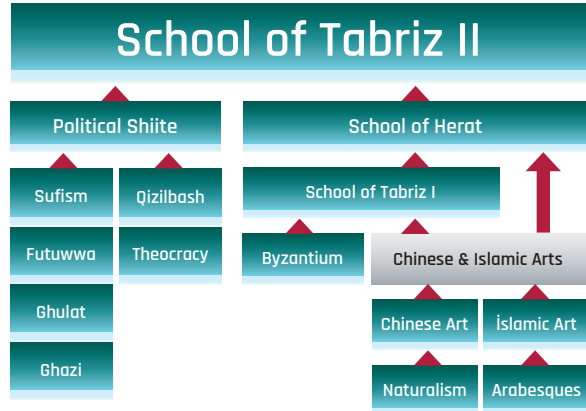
School of Tabriz II

Political Shiite

Sufism

Qizilbash

Futuwwa

Theocracy

Ghulat

Ghazi

School of Herat

School of Tabriz I

Byzantium

Chinese & Islamic Arts

Chinese Art

İslamic Art

Naturalism

Arabesques